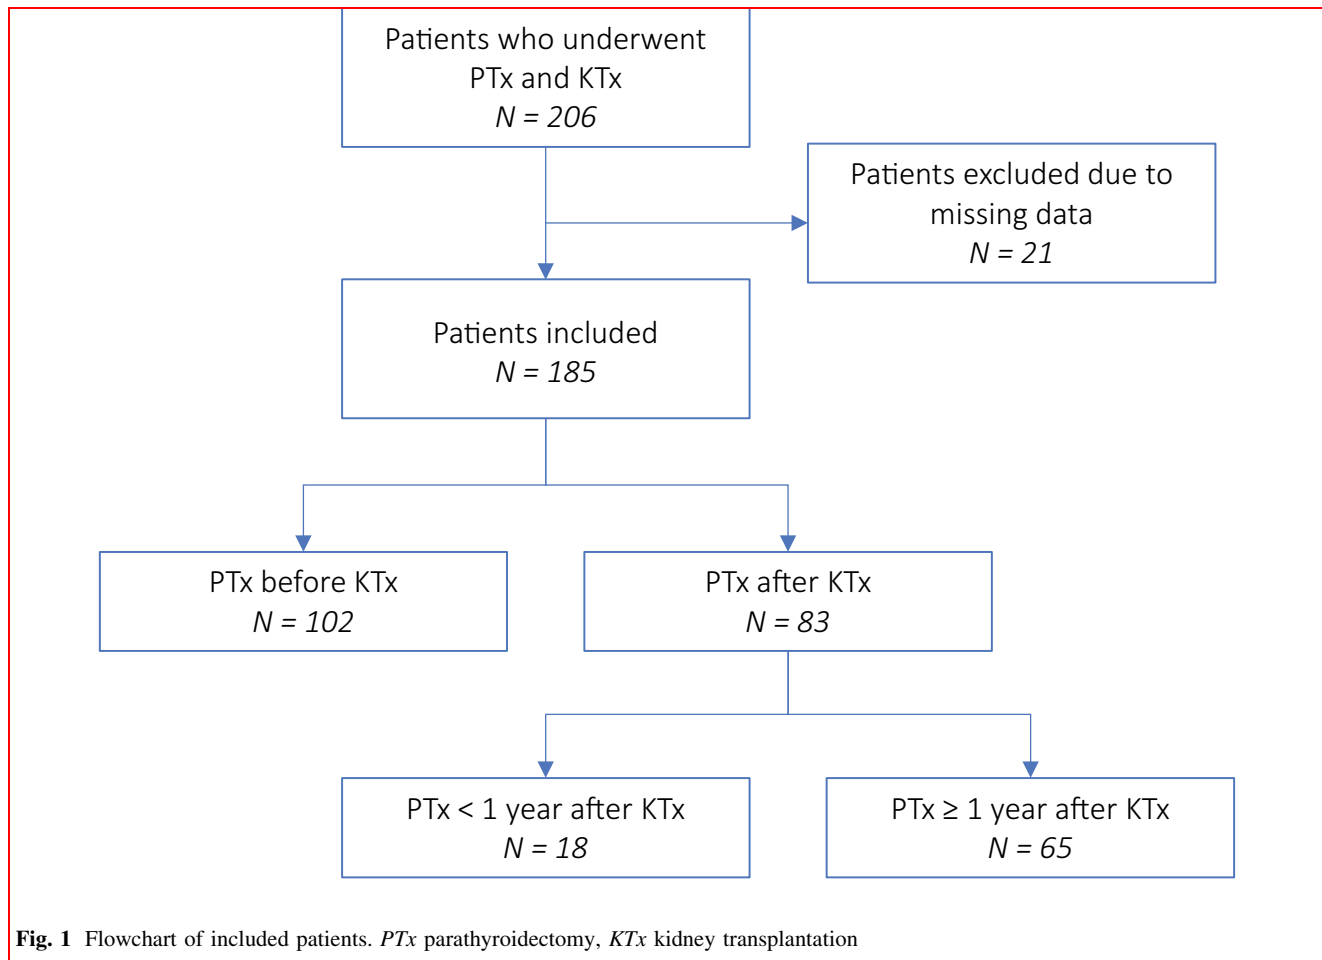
Patients who underwent PTx and KTx
$N = 206$

Patients excluded due to missing data
$N = 21$

Patients included
$N = 185$

PTx before KTx
$N = 102$

PTx after KTx
$N = 83$

PTx < 1 year after KTx
$N = 18$

PTx ≥ 1 year after KTx
$N = 65$

Fig. 1 Flowchart of included patients. PTx parathyroidectomy, KTx kidney transplantation